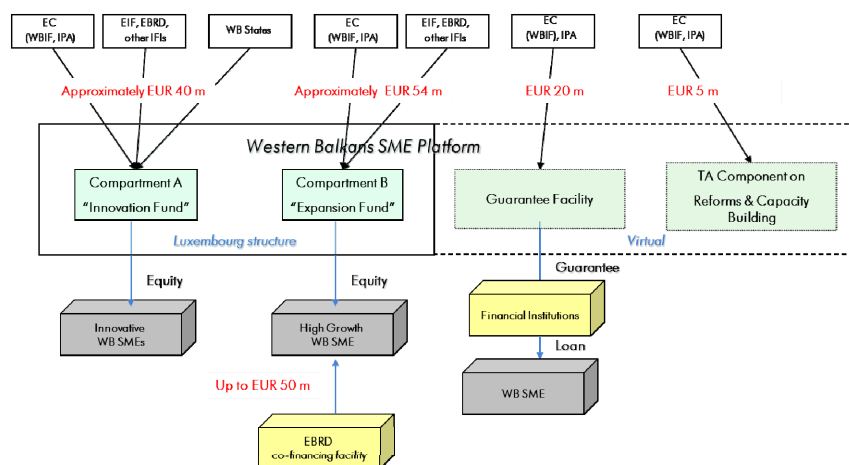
EC (WBIF, IPA)

EIF, EBRD, other IFIs

WB States

EC (WBIF, IPA)

EIF, EBRD, other IFIs

EC (WBIF), IPA

EC (WBIF, IPA)

Approximately EUR 40 m

Approximately EUR 54 m

EUR 20 m

EUR 5 m

Western Balkans SME Platform

Compartment A "Innovation Fund"

Compartment B "Expansion Fund"

Guarantee Facility

TA Component on Reforms & Capacity Building

Luxembourg structure

Virtual

Equity

Equity

Guarantee

Innovative WB SMEs

High Growth WB SME

Financial Institutions

Loan

WB SME

Up to EUR 50 m

EBRD co-financing facility